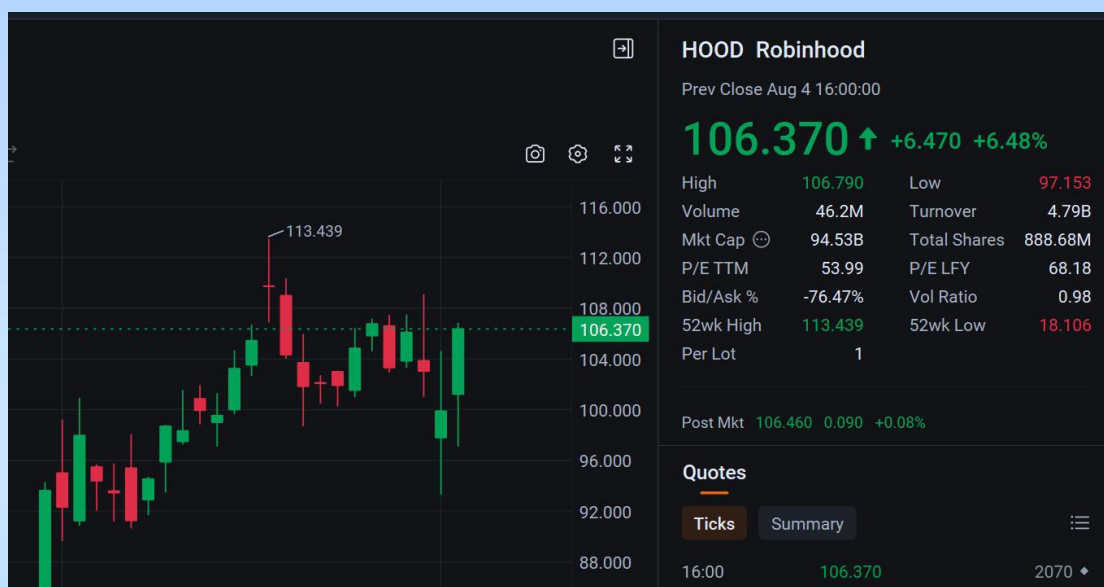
113.439

116.000
112.000
108.000
106.370
104.000
100.000
96.000
92.000
88.000

HOOD Robinhood

Prev Close Aug 4 16:00:00

106.370 ↑ +6.470 +6.48%

| | | | |
|---|---|---|---|
| High | 106.790 | Low | 97.153 |
| Volume | 46.2M | Turnover | 4.79B |
| Mkt Cap | 94.53B | Total Shares | 888.68M |
| P/E TTM | 53.99 | P/E LFY | 68.18 |
| Bid/Ask % | -76.47% | Vol Ratio | 0.98 |
| 52wk High | 113.439 | 52wk Low | 18.106 |
| Per Lot | 1 | | |

Post Mkt 106.460 0.090 +0.08%

Quotes

Ticks Summary

16:00 106.370 2070